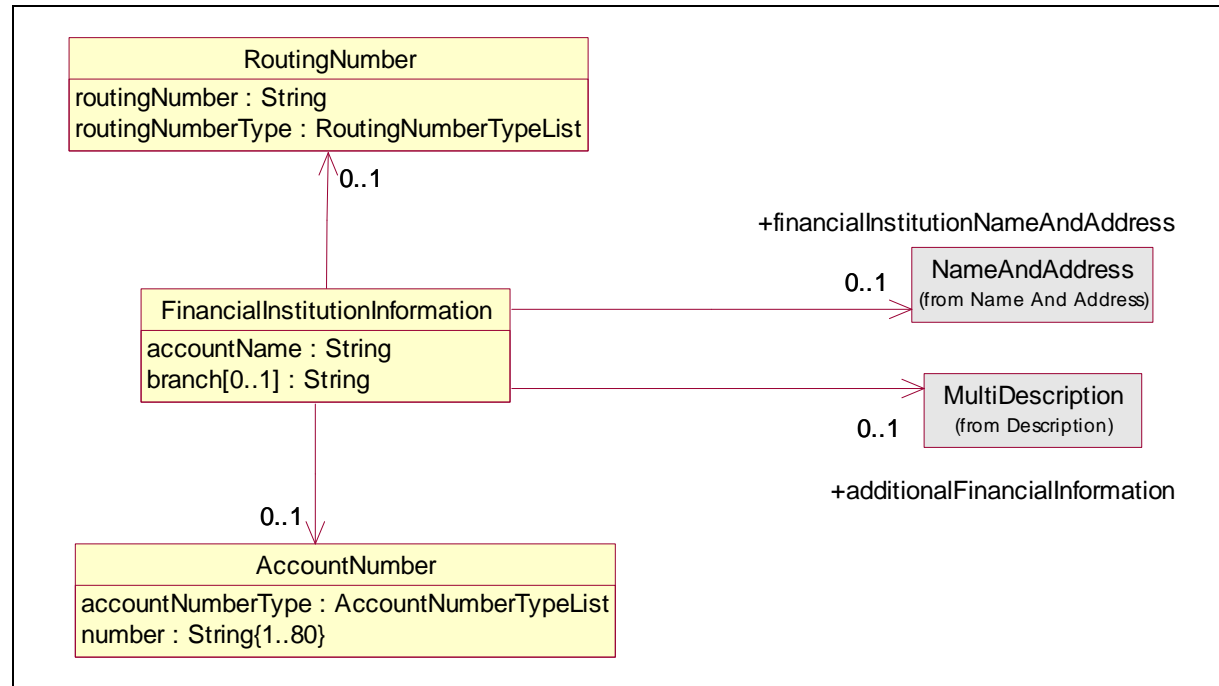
RoutingNumber
routingNumber : String
routingNumberType : RoutingNumberTypeList

0..1

+financialInstitutionNameAndAddress

FinancialInstitutionInformation
accountName : String
branch[0..1] : String

0..1

NameAndAddress
(from Name And Address)

MultiDescription
(from Description)

0..1

+additionalFinancialInformation

0..1

AccountNumber
accountNumberType : AccountNumberTypeList
number : String{1..80}